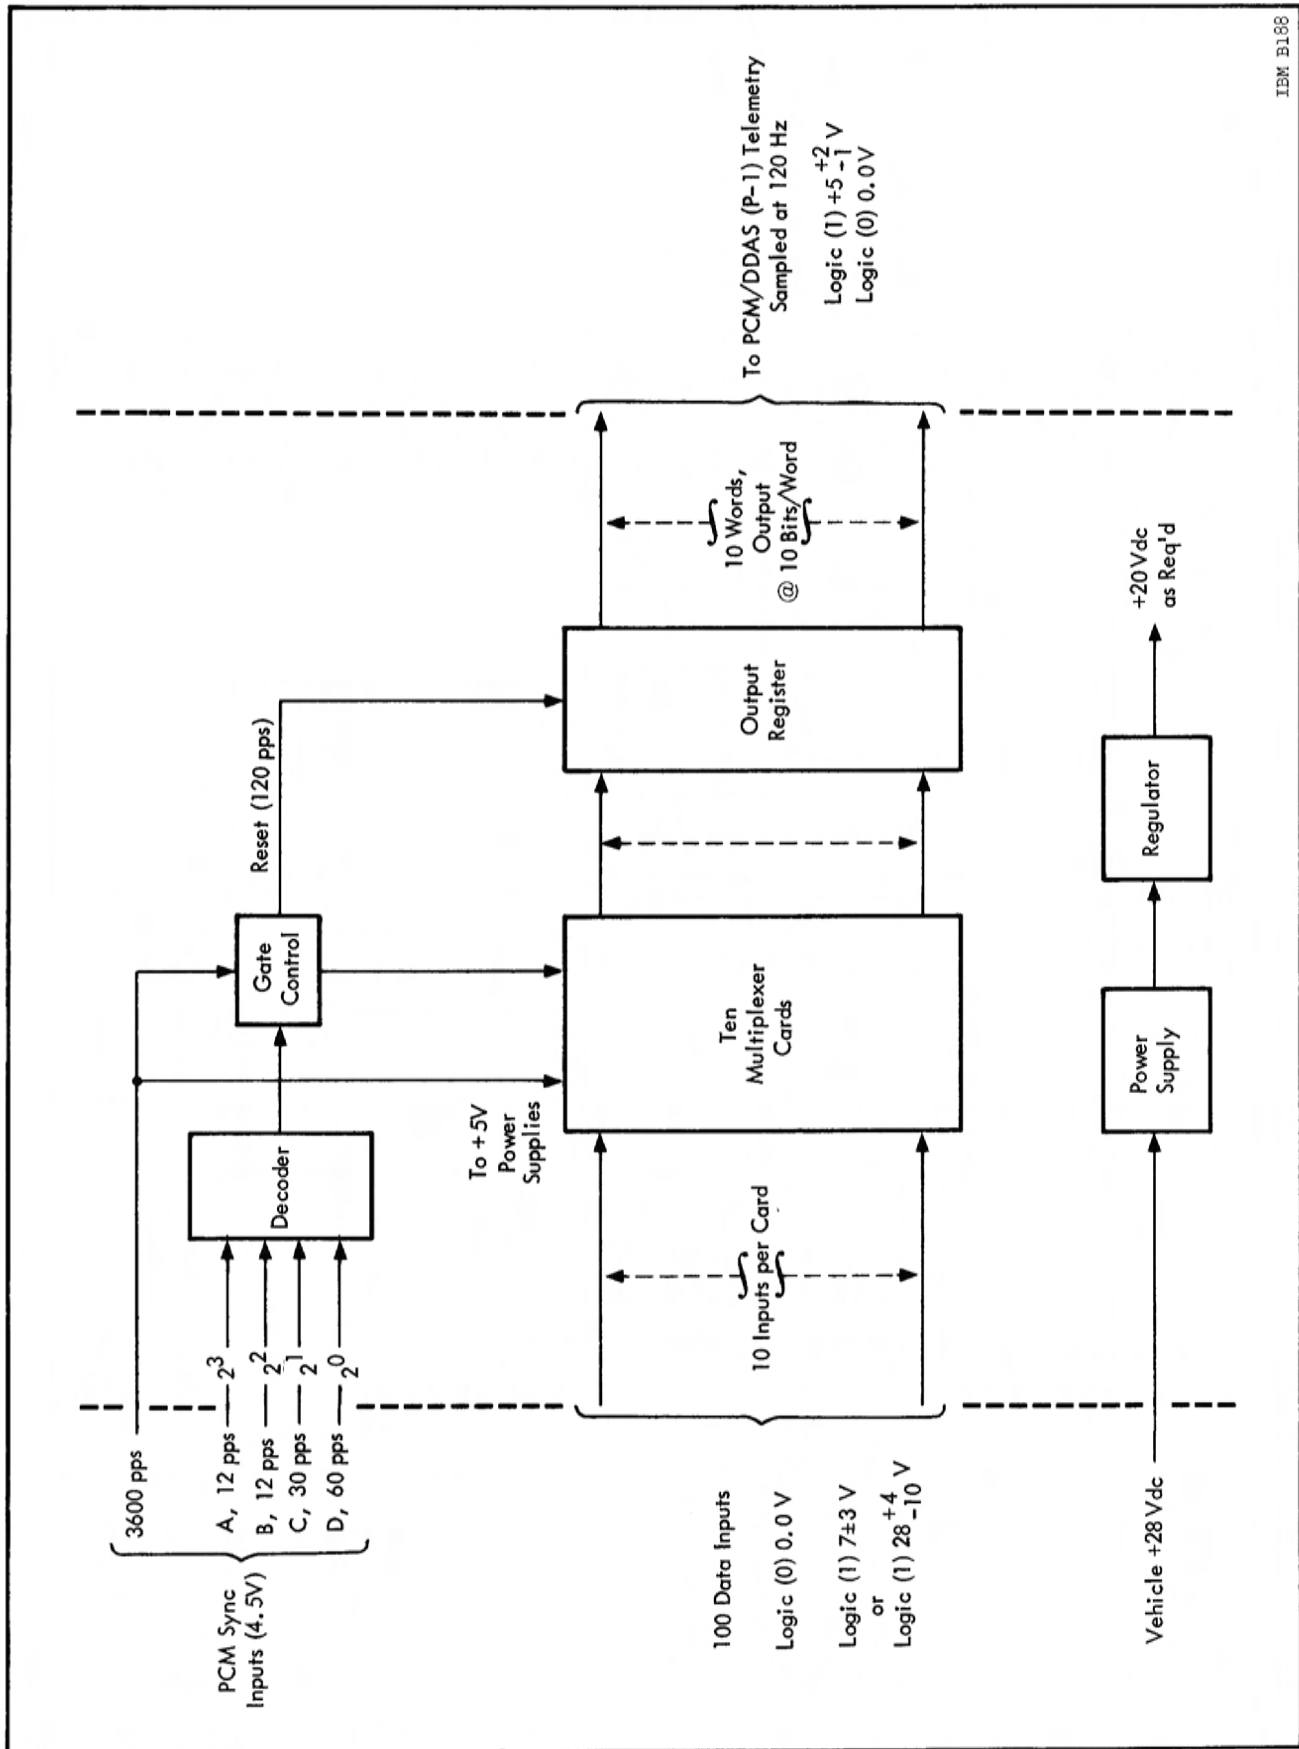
IBM B188

PCM Sync Inputs (4.5V)

3600 pps

A, 12 pps — $2^3$

B, 12 pps — $2^2$

C, 30 pps — $2^1$

D, 60 pps — $2^0$

Decoder

Gate Control

Reset (120 pps)

To +5V Power Supplies

100 Data Inputs

Logic (0) 0.0 V

Logic (1) 7±3 V or Logic (1) $28^{+4}_{-10}$ V

10 Inputs per Card

Ten Multiplexer Cards

Output Register

10 Words, Output @ 10 Bits/Word

To PCM/DDAS (P-1) Telemetry Sampled at 120 Hz

Logic (1) $+5^{+2}_{-1}$ V

Logic (0) 0.0V

Vehicle +28 Vdc

Power Supply

Regulator

+20 Vdc as Req'd